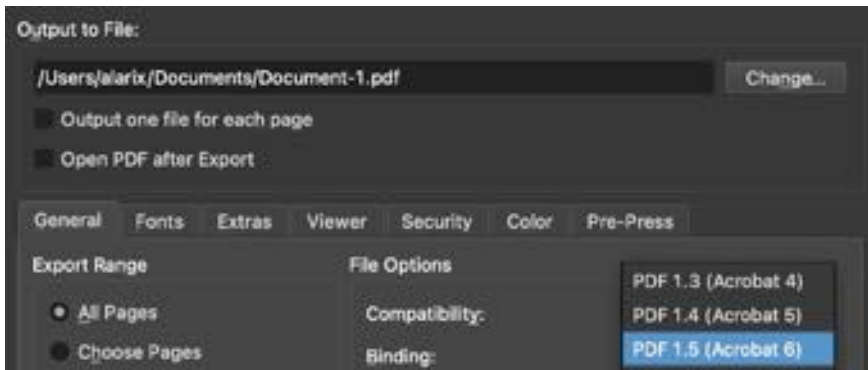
Output to File:

/Users/alarix/Documents/Document-1.pdf

Change...

Output one file for each page

Open PDF after Export

General Fonts Extras Viewer Security Color Pre-Press

Export Range

All Pages

Choose Pages

File Options

Compatibility:

Binding:

PDF 1.3 (Acrobat 4)

PDF 1.4 (Acrobat 5)

PDF 1.5 (Acrobat 6)